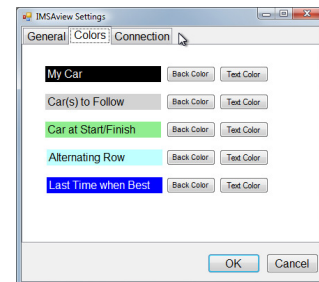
IMSAview Settings

General Colors Connection

My Car Back Color Text Color

Car(s) to Follow Back Color Text Color

Car at Start/Finish Back Color Text Color

Alternating Row Back Color Text Color

Last Time when Best Back Color Text Color

OK Cancel